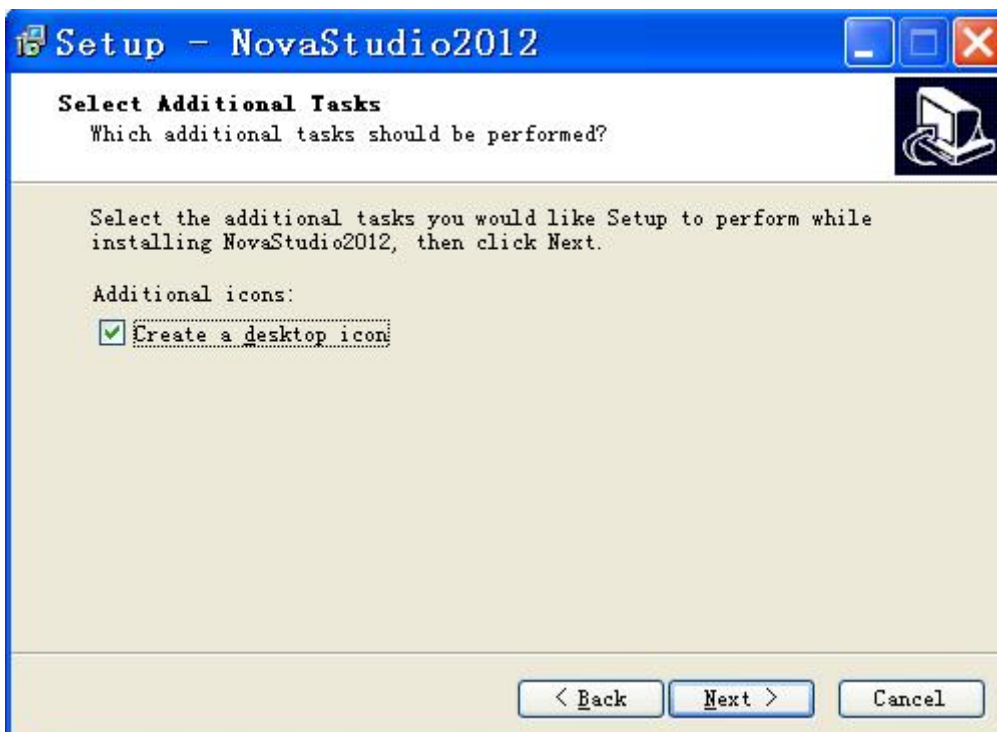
Setup - NovaStudio2012

Select Additional Tasks
Which additional tasks should be performed?

Select the additional tasks you would like Setup to perform while installing NovaStudio2012, then click Next.

Additional icons:

Create a desktop icon

< Back
Next >
Cancel